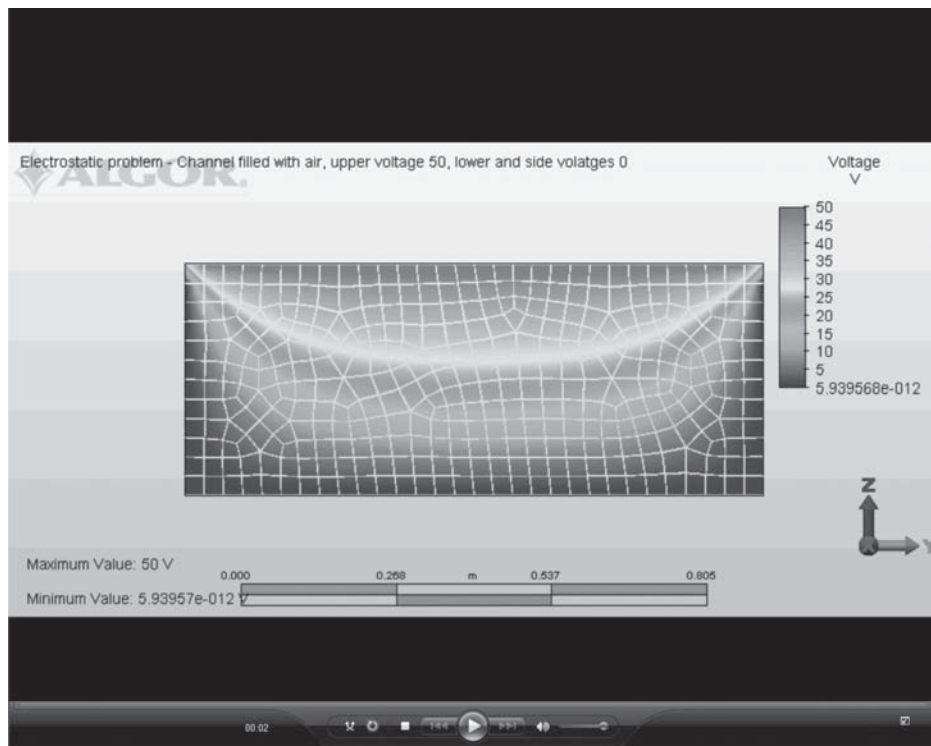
Electrostatic problem - Channel filled with air, upper voltage 50, lower and side volatges 0

ALGOR

Voltage
V

50
45
40
35
30
25
20
15
10
5
5.939568e-012

Z
Y

Maximum Value: 50 V
Minimum Value: 5.93957e-012 V

0.000
0.268
m
0.537
0.805

00:02